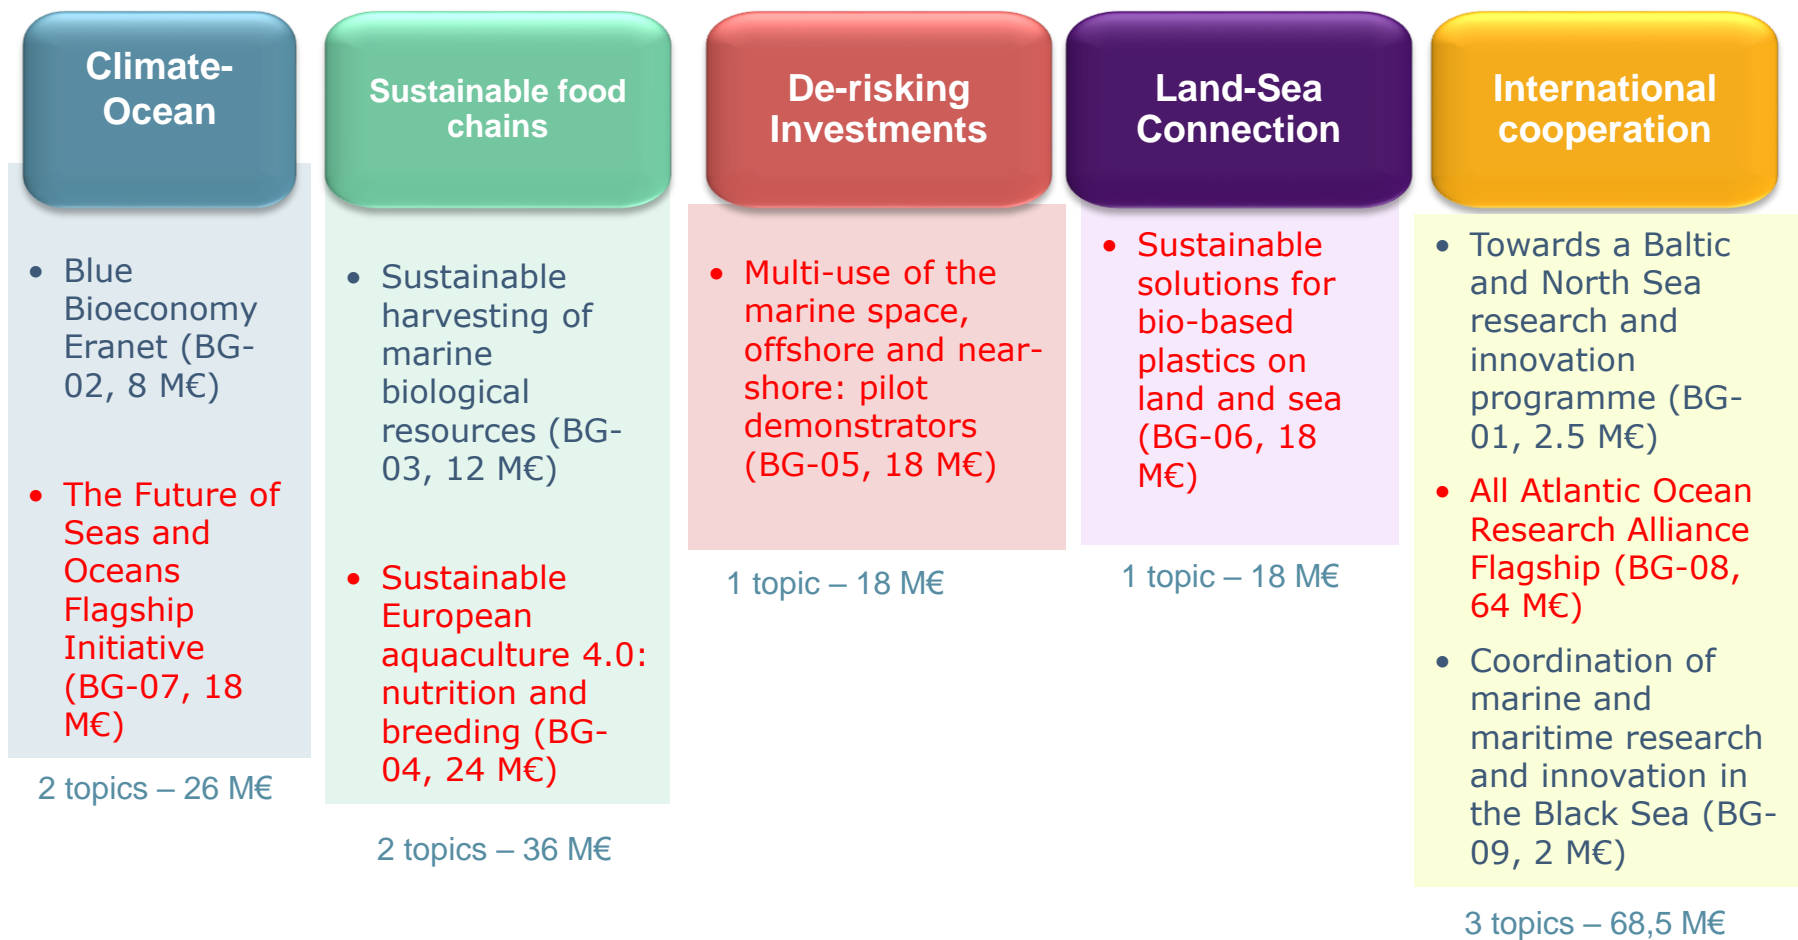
Climate-Ocean

- Blue Bioeconomy Eranet (BG-02, 8 M€)
- The Future of Seas and Oceans Flagship Initiative (BG-07, 18 M€)

2 topics – 26 M€

Sustainable food chains

- Sustainable harvesting of marine biological resources (BG-03, 12 M€)
- Sustainable European aquaculture 4.0: nutrition and breeding (BG-04, 24 M€)

2 topics – 36 M€

De-risking Investments

- Multi-use of the marine space, offshore and near-shore: pilot demonstrators (BG-05, 18 M€)

1 topic – 18 M€

Land-Sea Connection

- Sustainable solutions for bio-based plastics on land and sea (BG-06, 18 M€)

1 topic – 18 M€

International cooperation

- Towards a Baltic and North Sea research and innovation programme (BG-01, 2.5 M€)
- All Atlantic Ocean Research Alliance Flagship (BG-08, 64 M€)
- Coordination of marine and maritime research and innovation in the Black Sea (BG-09, 2 M€)

3 topics – 68,5 M€